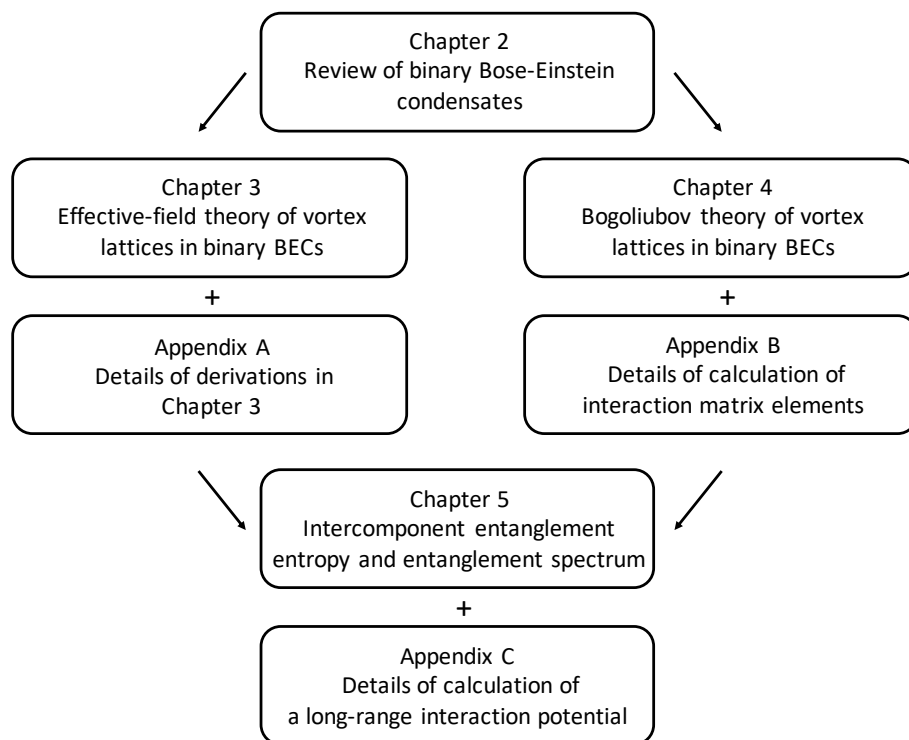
Chapter 2
Review of binary Bose-Einstein condensates

Chapter 3
Effective-field theory of vortex lattices in binary BECs

+

Appendix A
Details of derivations in Chapter 3

Chapter 4
Bogoliubov theory of vortex lattices in binary BECs

+

Appendix B
Details of calculation of interaction matrix elements

Chapter 5
Intercomponent entanglement entropy and entanglement spectrum

+

Appendix C
Details of calculation of a long-range interaction potential